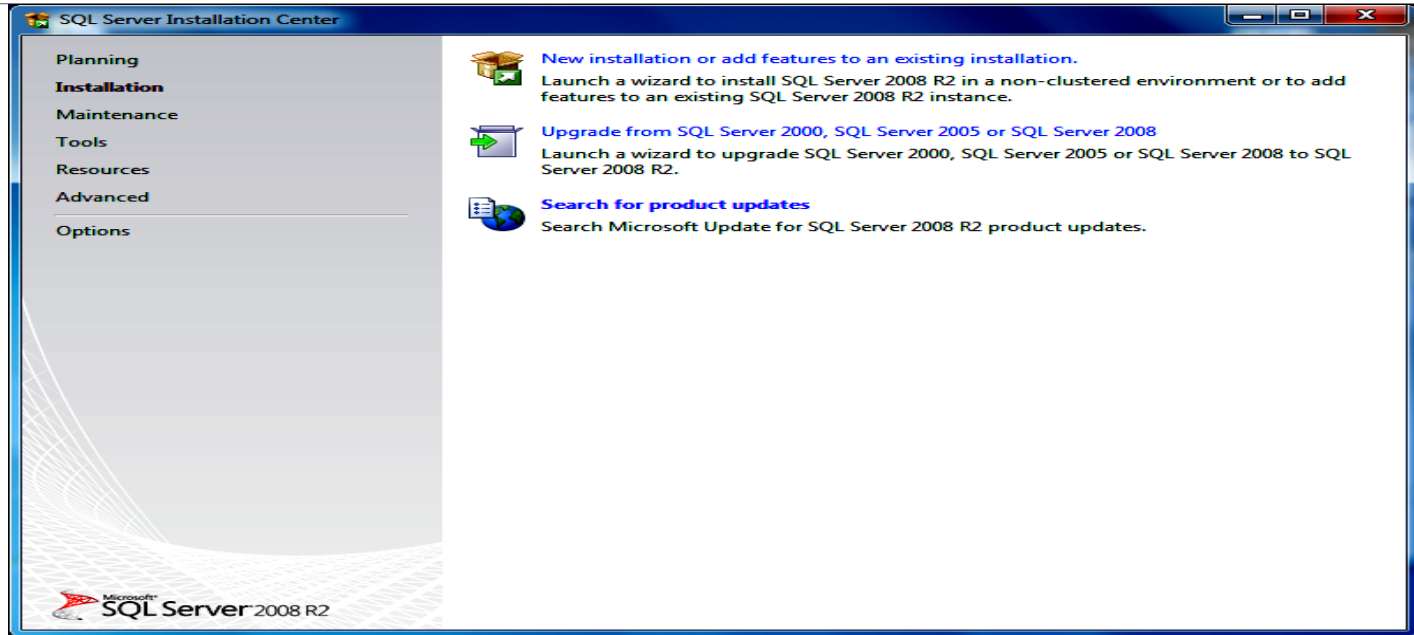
SQL Server Installation Center

Planning
Installation
Maintenance
Tools
Resources
Advanced
Options

New installation or add features to an existing installation.
Launch a wizard to install SQL Server 2008 R2 in a non-clustered environment or to add features to an existing SQL Server 2008 R2 instance.

Upgrade from SQL Server 2000, SQL Server 2005 or SQL Server 2008
Launch a wizard to upgrade SQL Server 2000, SQL Server 2005 or SQL Server 2008 to SQL Server 2008 R2.

Search for product updates
Search Microsoft Update for SQL Server 2008 R2 product updates.

Microsoft SQL Server 2008 R2